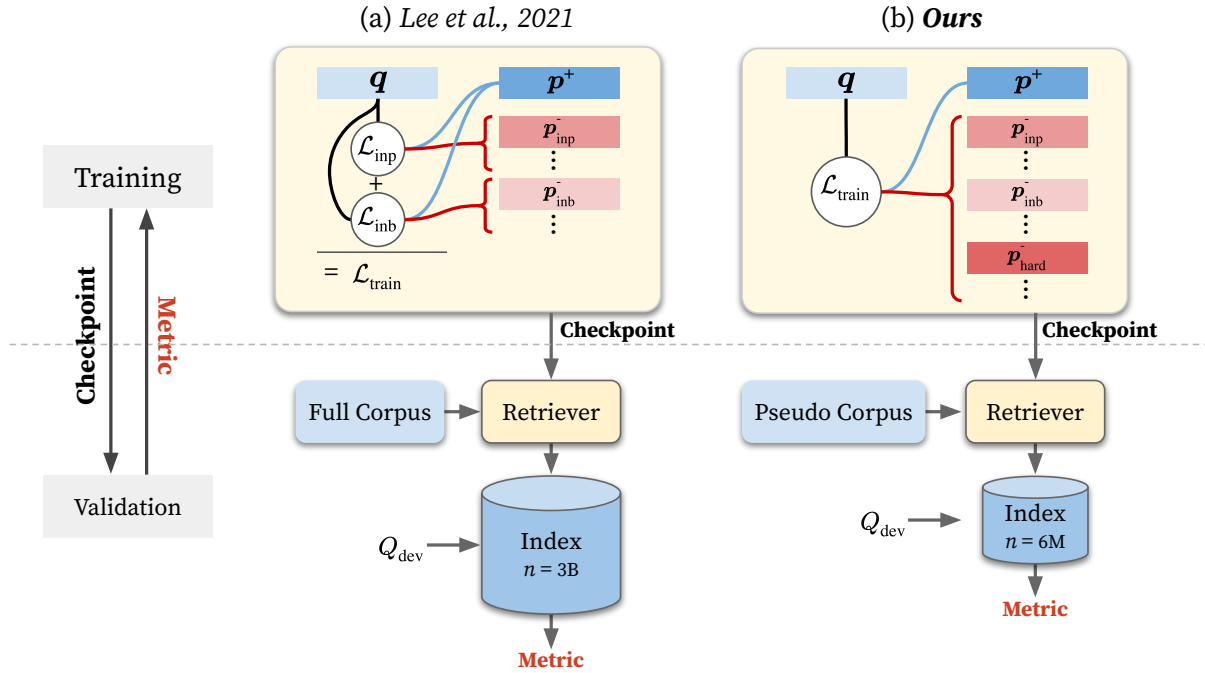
(a) *Lee et al., 2021*

(b) ***Ours***

Training

Checkpoint

Metric

Validation

$\boldsymbol{q}$

$\boldsymbol{p}^+$

$\mathcal{L}_{\text{inp}}$

+

$\mathcal{L}_{\text{inb}}$

$\boldsymbol{p}^-_{\text{inp}}$

⋮

$\boldsymbol{p}^-_{\text{inb}}$

⋮

$= \mathcal{L}_{\text{train}}$

Checkpoint

Full Corpus

Retriever

$Q_{\text{dev}}$

Index

$n = 3\text{B}$

Metric

$\boldsymbol{q}$

$\boldsymbol{p}^+$

$\mathcal{L}_{\text{train}}$

$\boldsymbol{p}^-_{\text{inp}}$

⋮

$\boldsymbol{p}^-_{\text{inb}}$

⋮

$\boldsymbol{p}^-_{\text{hard}}$

⋮

Checkpoint

Pseudo Corpus

Retriever

$Q_{\text{dev}}$

Index

$n = 6\text{M}$

Metric